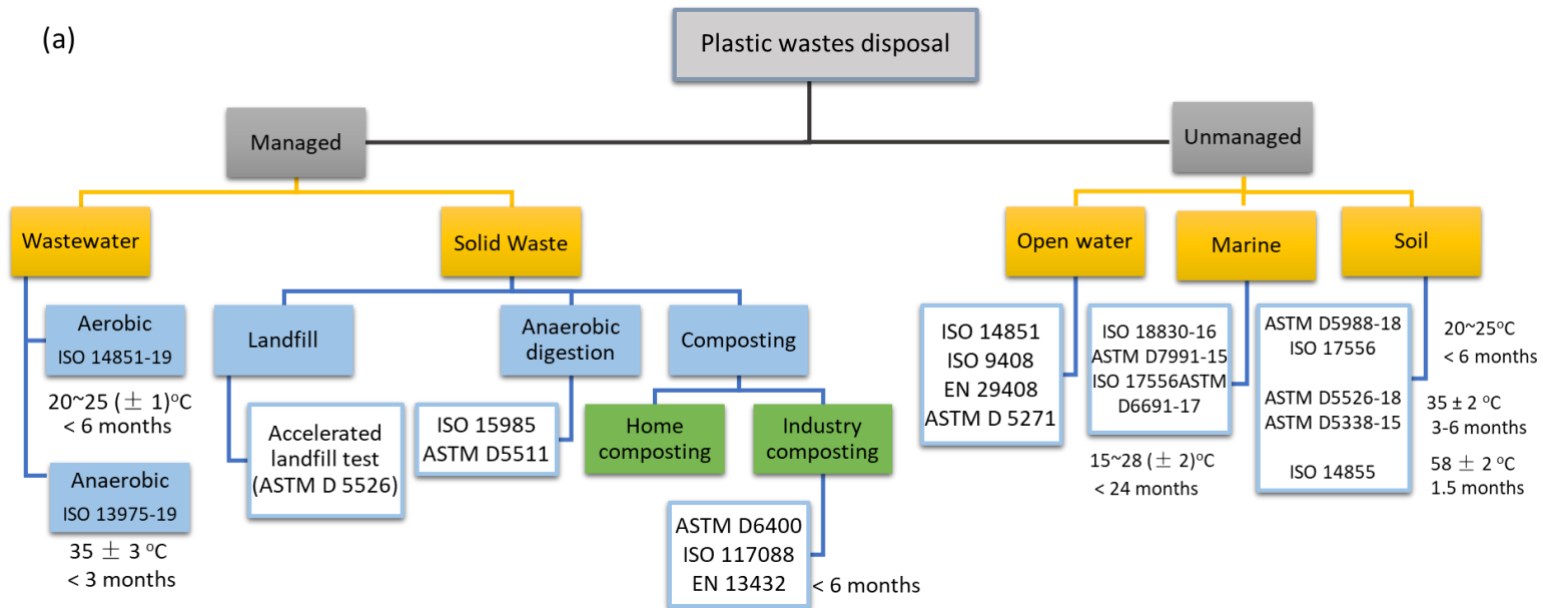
(a)

Plastic wastes disposal

Managed

Unmanaged

Wastewater

Solid Waste

Open water

Marine

Soil

Aerobic
ISO 14851-19

20~25 (± 1)$^{o}$C
< 6 months

Anaerobic
ISO 13975-19

35 ± 3 $^{o}$C
< 3 months

Landfill

Accelerated landfill test (ASTM D 5526)

Anaerobic digestion

ISO 15985
ASTM D5511

Composting

Home composting

Industry composting

ASTM D6400
ISO 117088
EN 13432

< 6 months

ISO 14851
ISO 9408
EN 29408
ASTM D 5271

ISO 18830-16
ASTM D7991-15
ISO 17556ASTM D6691-17

15~28 (± 2)$^{o}$C
< 24 months

ASTM D5988-18
ISO 17556

ASTM D5526-18
ASTM D5338-15

ISO 14855

20~25$^{o}$C
< 6 months

35 ± 2 $^{o}$C
3-6 months

58 ± 2 $^{o}$C
1.5 months